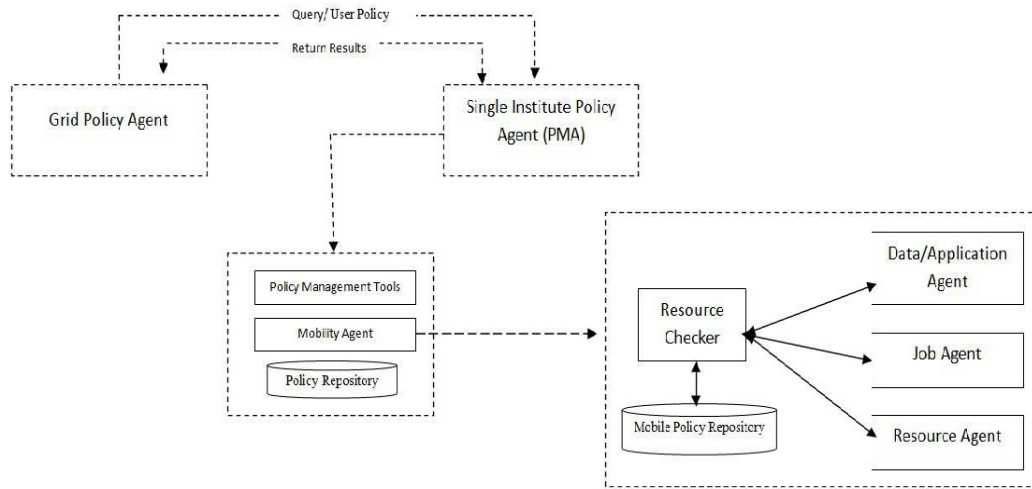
Query/ User Policy

Return Results

Grid Policy Agent

Single Institute Policy Agent (PMA)

Policy Management Tools

Mobiity Agent

Policy Repository

Resource Checker

Mobile Policy Repository

Data/Application Agent

Job Agent

Resource Agent